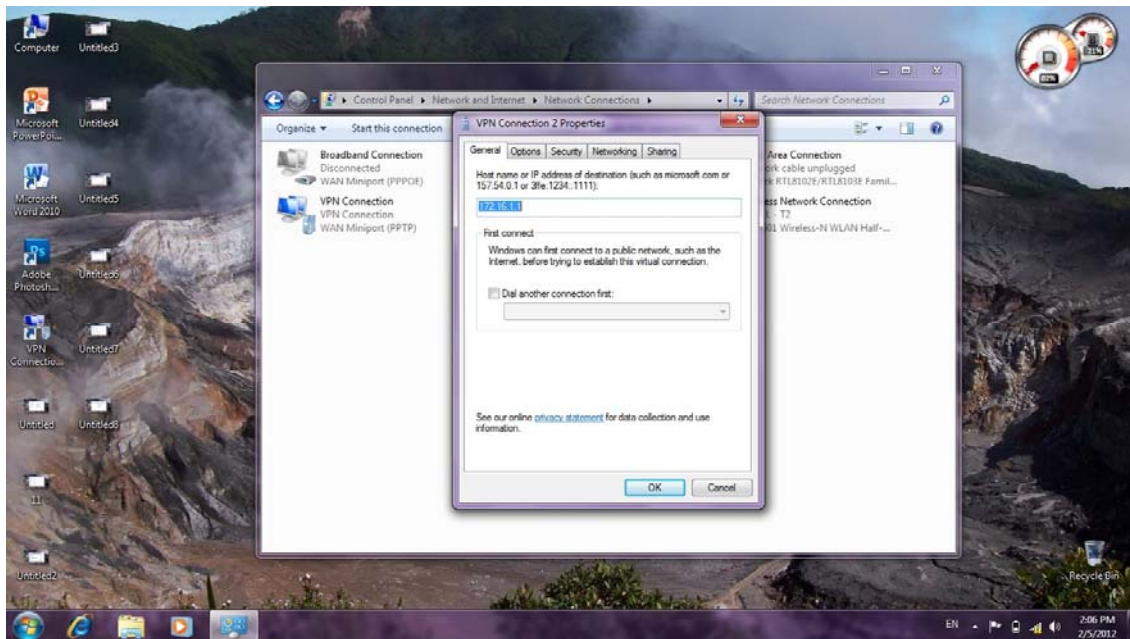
Computer
Untitled3
Microsoft PowerPoi...
Untitled4
Microsoft Word 2010
Untitled5
Adobe Photosh...
Untitled6
VPN Connectio...
Untitled7
Untitled
Untitled8
11
Untitled2
Recycle Bin

Control Panel ▸ Network and Internet ▸ Network Connections ▸
Search Network Connections
Organize ▾
Start this connection

Broadband Connection
Disconnected
WAN Miniport (PPPOE)

VPN Connection
VPN Connection
WAN Miniport (PPTP)

Area Connection
rk cable unplugged
k RTL8102E/RTL8103E Famil...

ss Network Connection
- T2
01 Wireless-N WLAN Half-...

VPN Connection 2 Properties
General | Options | Security | Networking | Sharing

Host name or IP address of destination (such as microsoft.com or 157.54.0.1 or 3ffe:1234::1111):
172.16.1.1

First connect
Windows can first connect to a public network, such as the Internet, before trying to establish this virtual connection.

Dial another connection first:

See our online privacy statement for data collection and use information.

OK
Cancel

EN
2:06 PM
2/5/2012